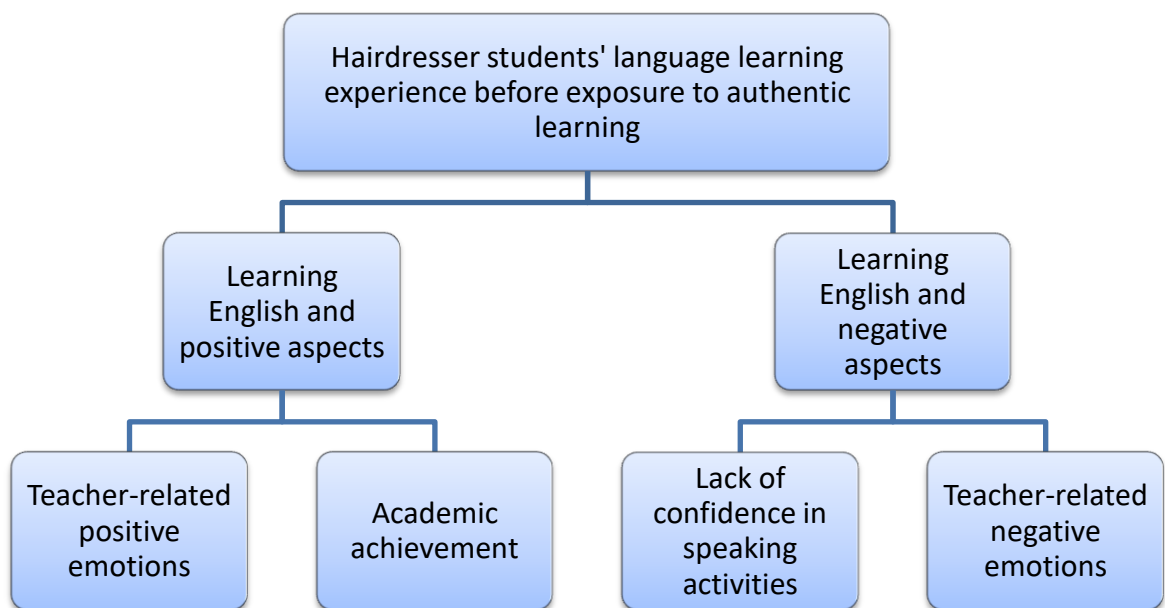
Hairdresser students' language learning experience before exposure to authentic learning

Learning English and positive aspects

Learning English and negative aspects

Teacher-related positive emotions

Academic achievement

Lack of confidence in speaking activities

Teacher-related negative emotions